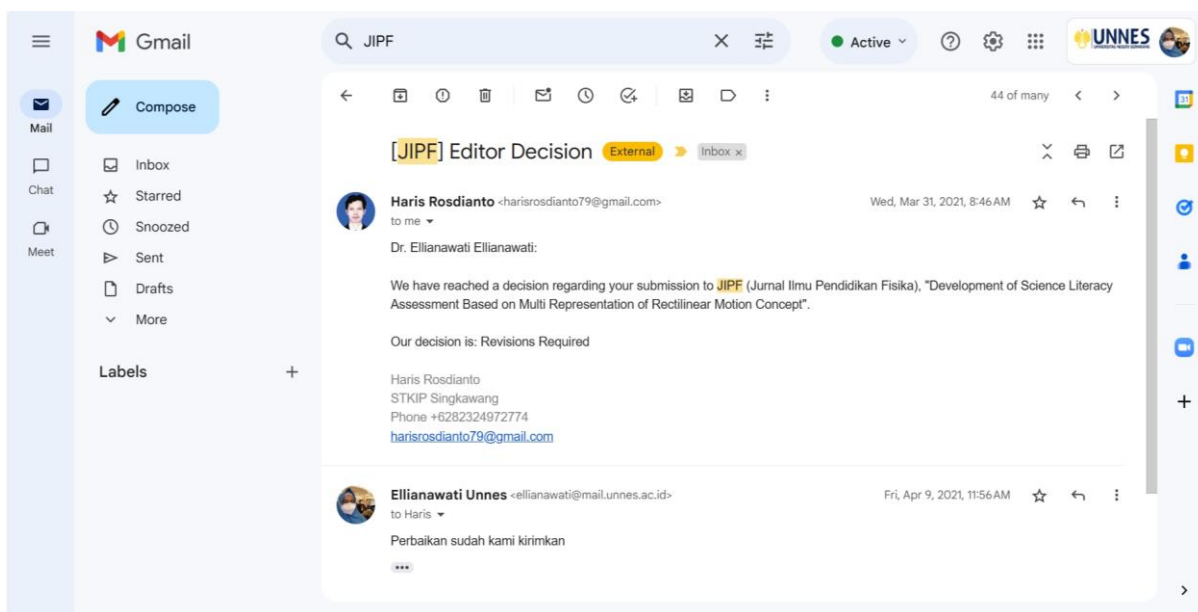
Gmail

JIPF

Active

UNNES

Mail
Chat
Meet

Compose

Inbox
Starred
Snoozed
Sent
Drafts
More

Labels +

44 of many

[JIPF] Editor Decision External Inbox ×

Haris Rosdianto <harisrosdianto79@gmail.com>
to me
Wed, Mar 31, 2021, 8:46 AM

Dr. Ellianawati Ellianawati:

We have reached a decision regarding your submission to JIPF (Jurnal Ilmu Pendidikan Fisika), "Development of Science Literacy Assessment Based on Multi Representation of Rectilinear Motion Concept".

Our decision is: Revisions Required

Haris Rosdianto
STKIP Singkawang
Phone +6282324972774
harisrosdianto79@gmail.com

Ellianawati Unnes <ellianawati@mail.unnes.ac.id>
to Haris
Fri, Apr 9, 2021, 11:56 AM

Perbaikan sudah kami kirimkan